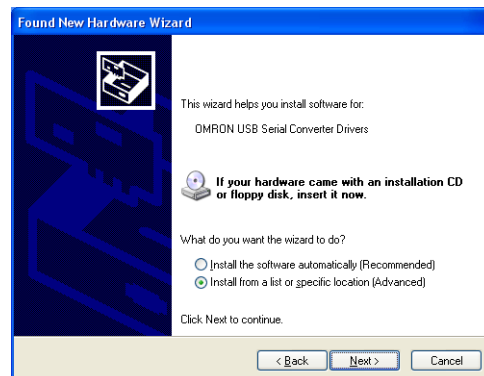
Found New Hardware Wizard

This wizard helps you install software for:

OMRON USB Serial Converter Drivers

If your hardware came with an installation CD or floppy disk, insert it now.

What do you want the wizard to do?

Install the software automatically (Recommended)

Install from a list or specific location (Advanced)

Click Next to continue.

< Back

Next >

Cancel